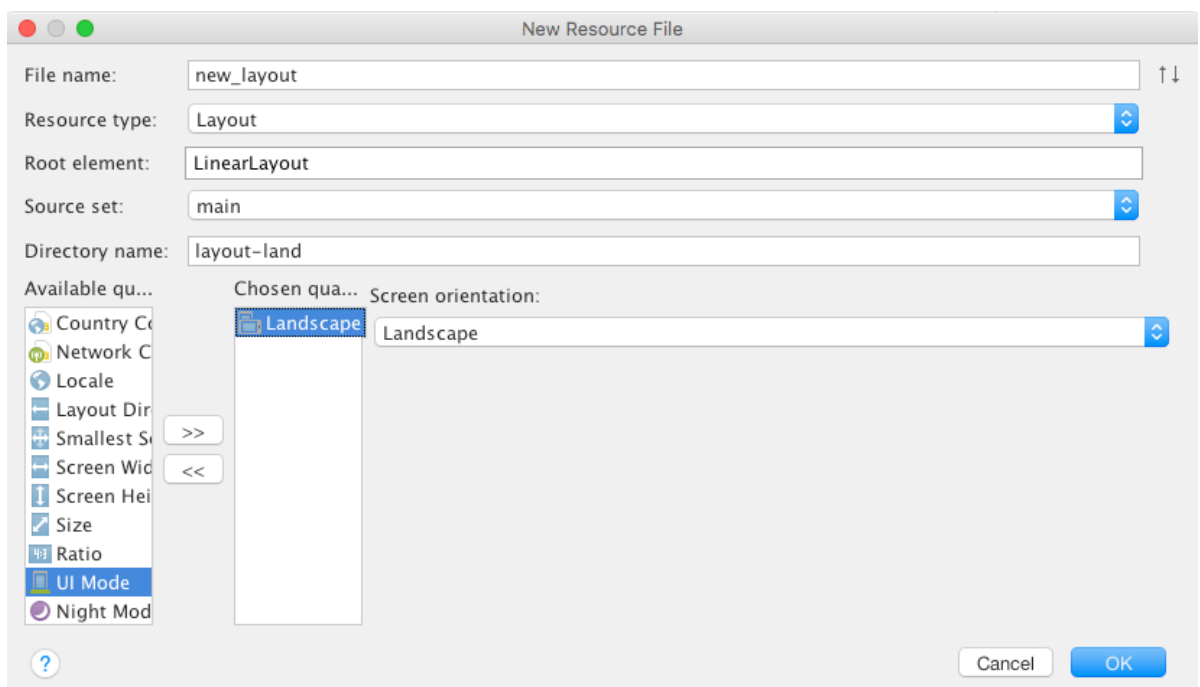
New Resource File

File name: new_layout

Resource type: Layout

Root element: LinearLayout

Source set: main

Directory name: layout-land

Available qu...

Country Co
Network C
Locale
Layout Dir
Smallest S
Screen Wid
Screen Hei
Size
Ratio
UI Mode
Night Mod

>>
<<

Chosen qua...

Landscape

Screen orientation:

Landscape

?

Cancel
OK